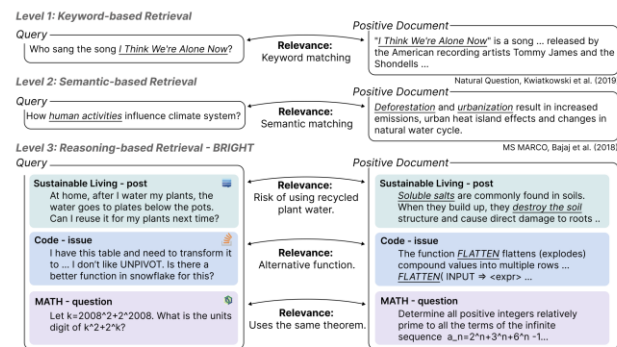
Level 1: Keyword-based Retrieval

Query

Who sang the song I Think We're Alone Now?

Relevance:
Keyword matching

Positive Document

"I Think We're Alone Now" is a song ... released by the American recording artists Tommy James and the Shondells ...

Natural Question, Kwiatkowski et al. (2019

Level 2: Semantic-based Retrieval

Query

How human activities influence climate system?

Relevance:
Semantic matching

Positive Document

Deforestation and urbanization result in increased emissions, urban heat island effects and changes in natural water cycle.

MS MARCO, Bajaj et al. (2018)

Level 3: Reasoning-based Retrieval - BRIGHT

Query

Sustainable Living - post

At home, after I water my plants, the water goes to plates below the pots. Can I reuse it for my plants next time?

Relevance:
Risk of using recycled plant water.

Code - issue

I have this table and need to transform it to ... I don't like UNPIVOT. Is there a better function in snowflake for this?

Relevance:
Alternative function.

MATH - question

Let k=2008^2+2^2008. What is the units digit of k^2+2^k?

Relevance:
Uses the same theorem.

Positive Document

Sustainable Living - post

Soluble salts are commonly found in soils. When they build up, they destroy the soil structure and cause direct damage to roots ..

Code - issue

The function FLATTEN flattens (explodes) compound values into multiple rows ... FLATTEN( INPUT ⇒ <expr> ...

MATH - question

Determine all positive integers relatively prime to all the terms of the infinite sequence a_n=2^n+3^n+6^n -1...